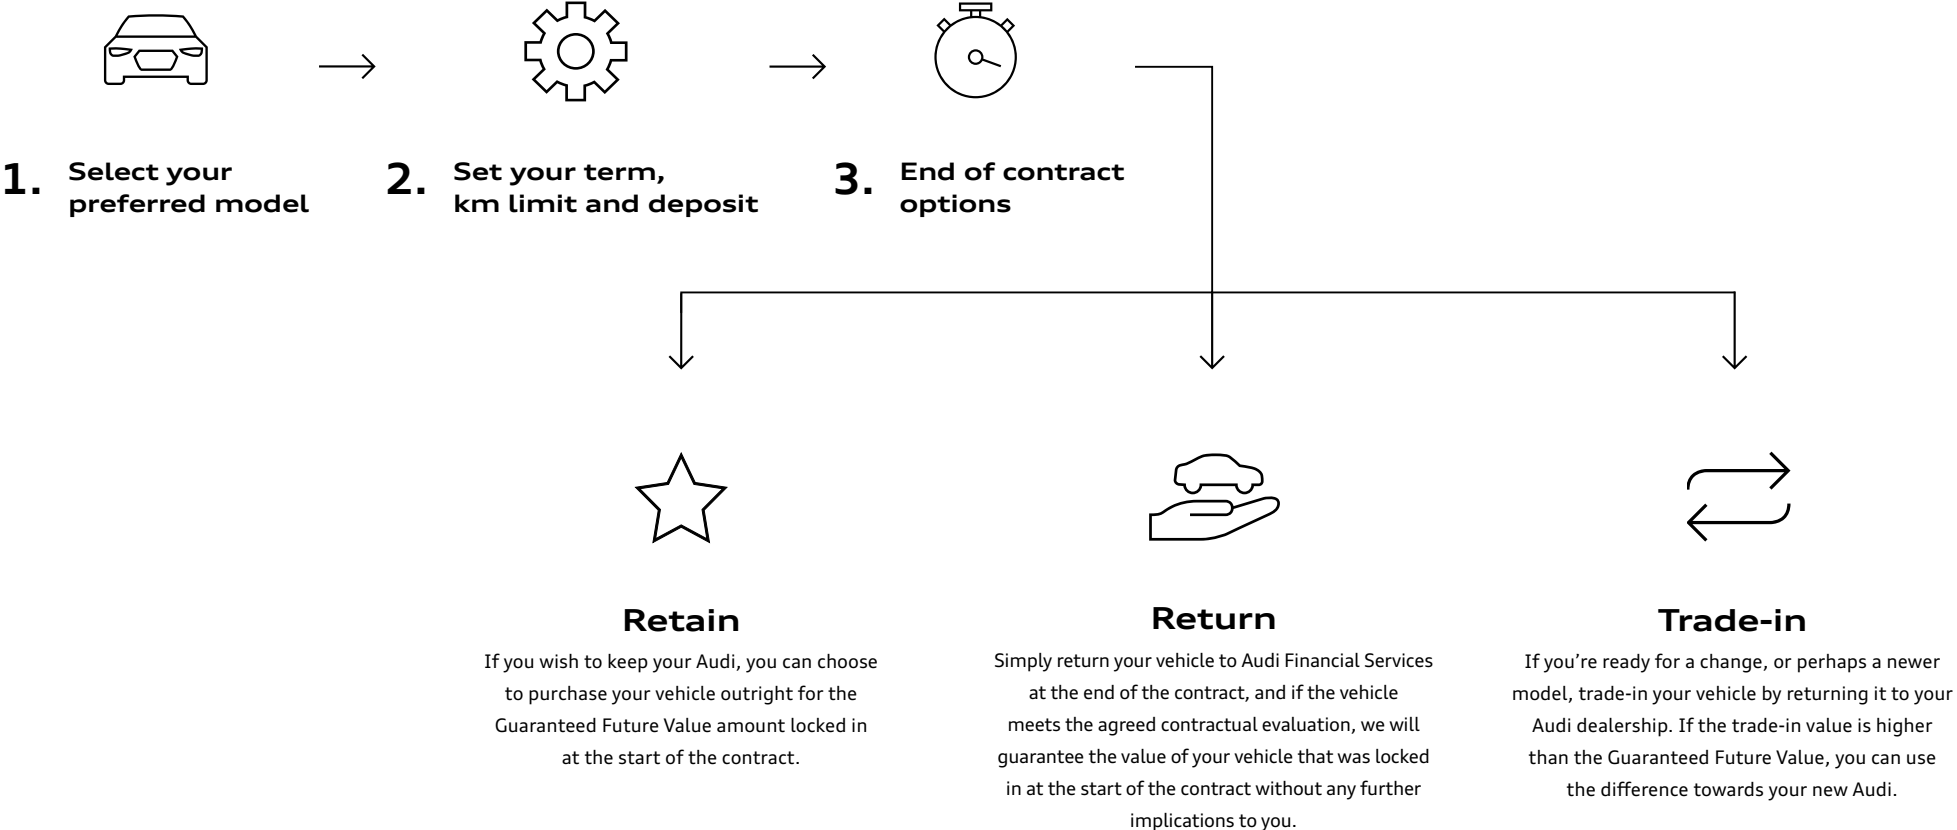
1. Select your preferred model

2. Set your term, km limit and deposit

3. End of contract options

Retain

If you wish to keep your Audi, you can choose to purchase your vehicle outright for the Guaranteed Future Value amount locked in at the start of the contract.

Return

Simply return your vehicle to Audi Financial Services at the end of the contract, and if the vehicle meets the agreed contractual evaluation, we will guarantee the value of your vehicle that was locked in at the start of the contract without any further implications to you.

Trade-in

If you're ready for a change, or perhaps a newer model, trade-in your vehicle by returning it to your Audi dealership. If the trade-in value is higher than the Guaranteed Future Value, you can use the difference towards your new Audi.